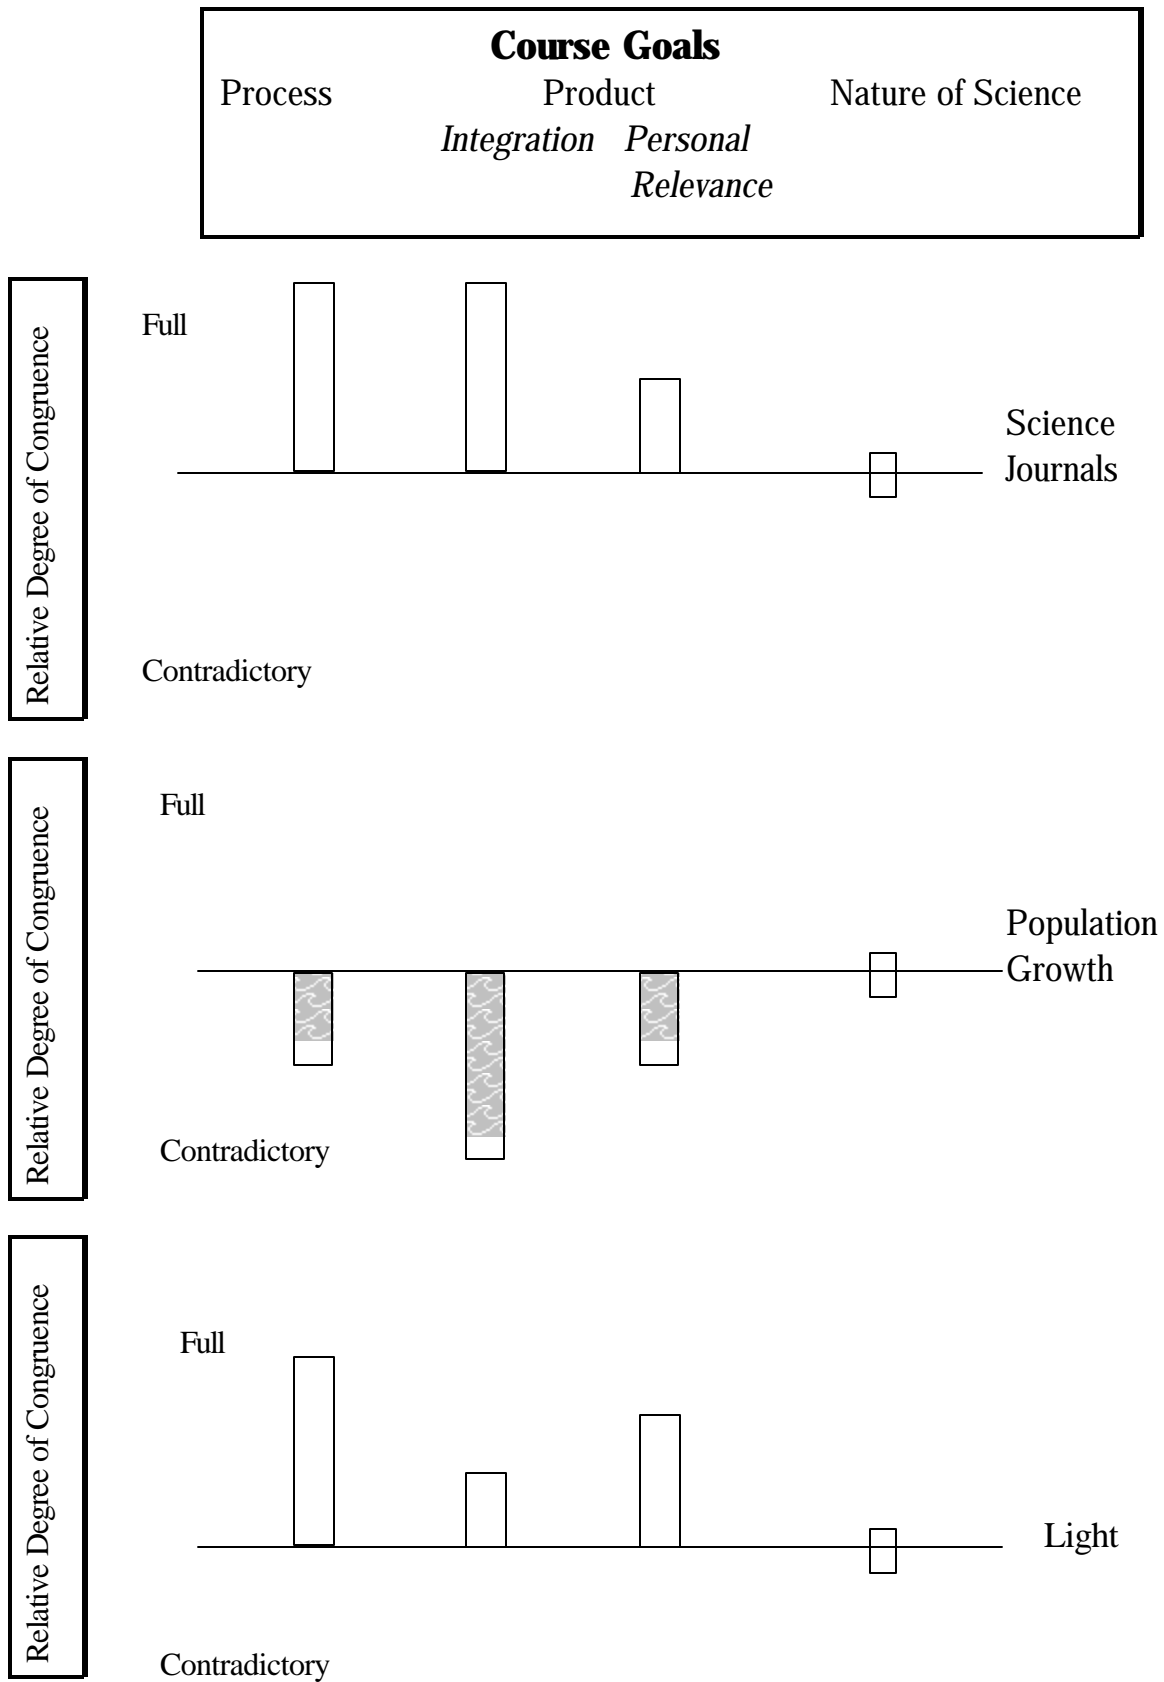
**Course Goals**
Process Product Nature of Science
*Integration Personal Relevance*

Relative Degree of Congruence
Full
Science Journals
Contradictory

Relative Degree of Congruence
Full
Population Growth
Contradictory

Relative Degree of Congruence
Full
Light
Contradictory